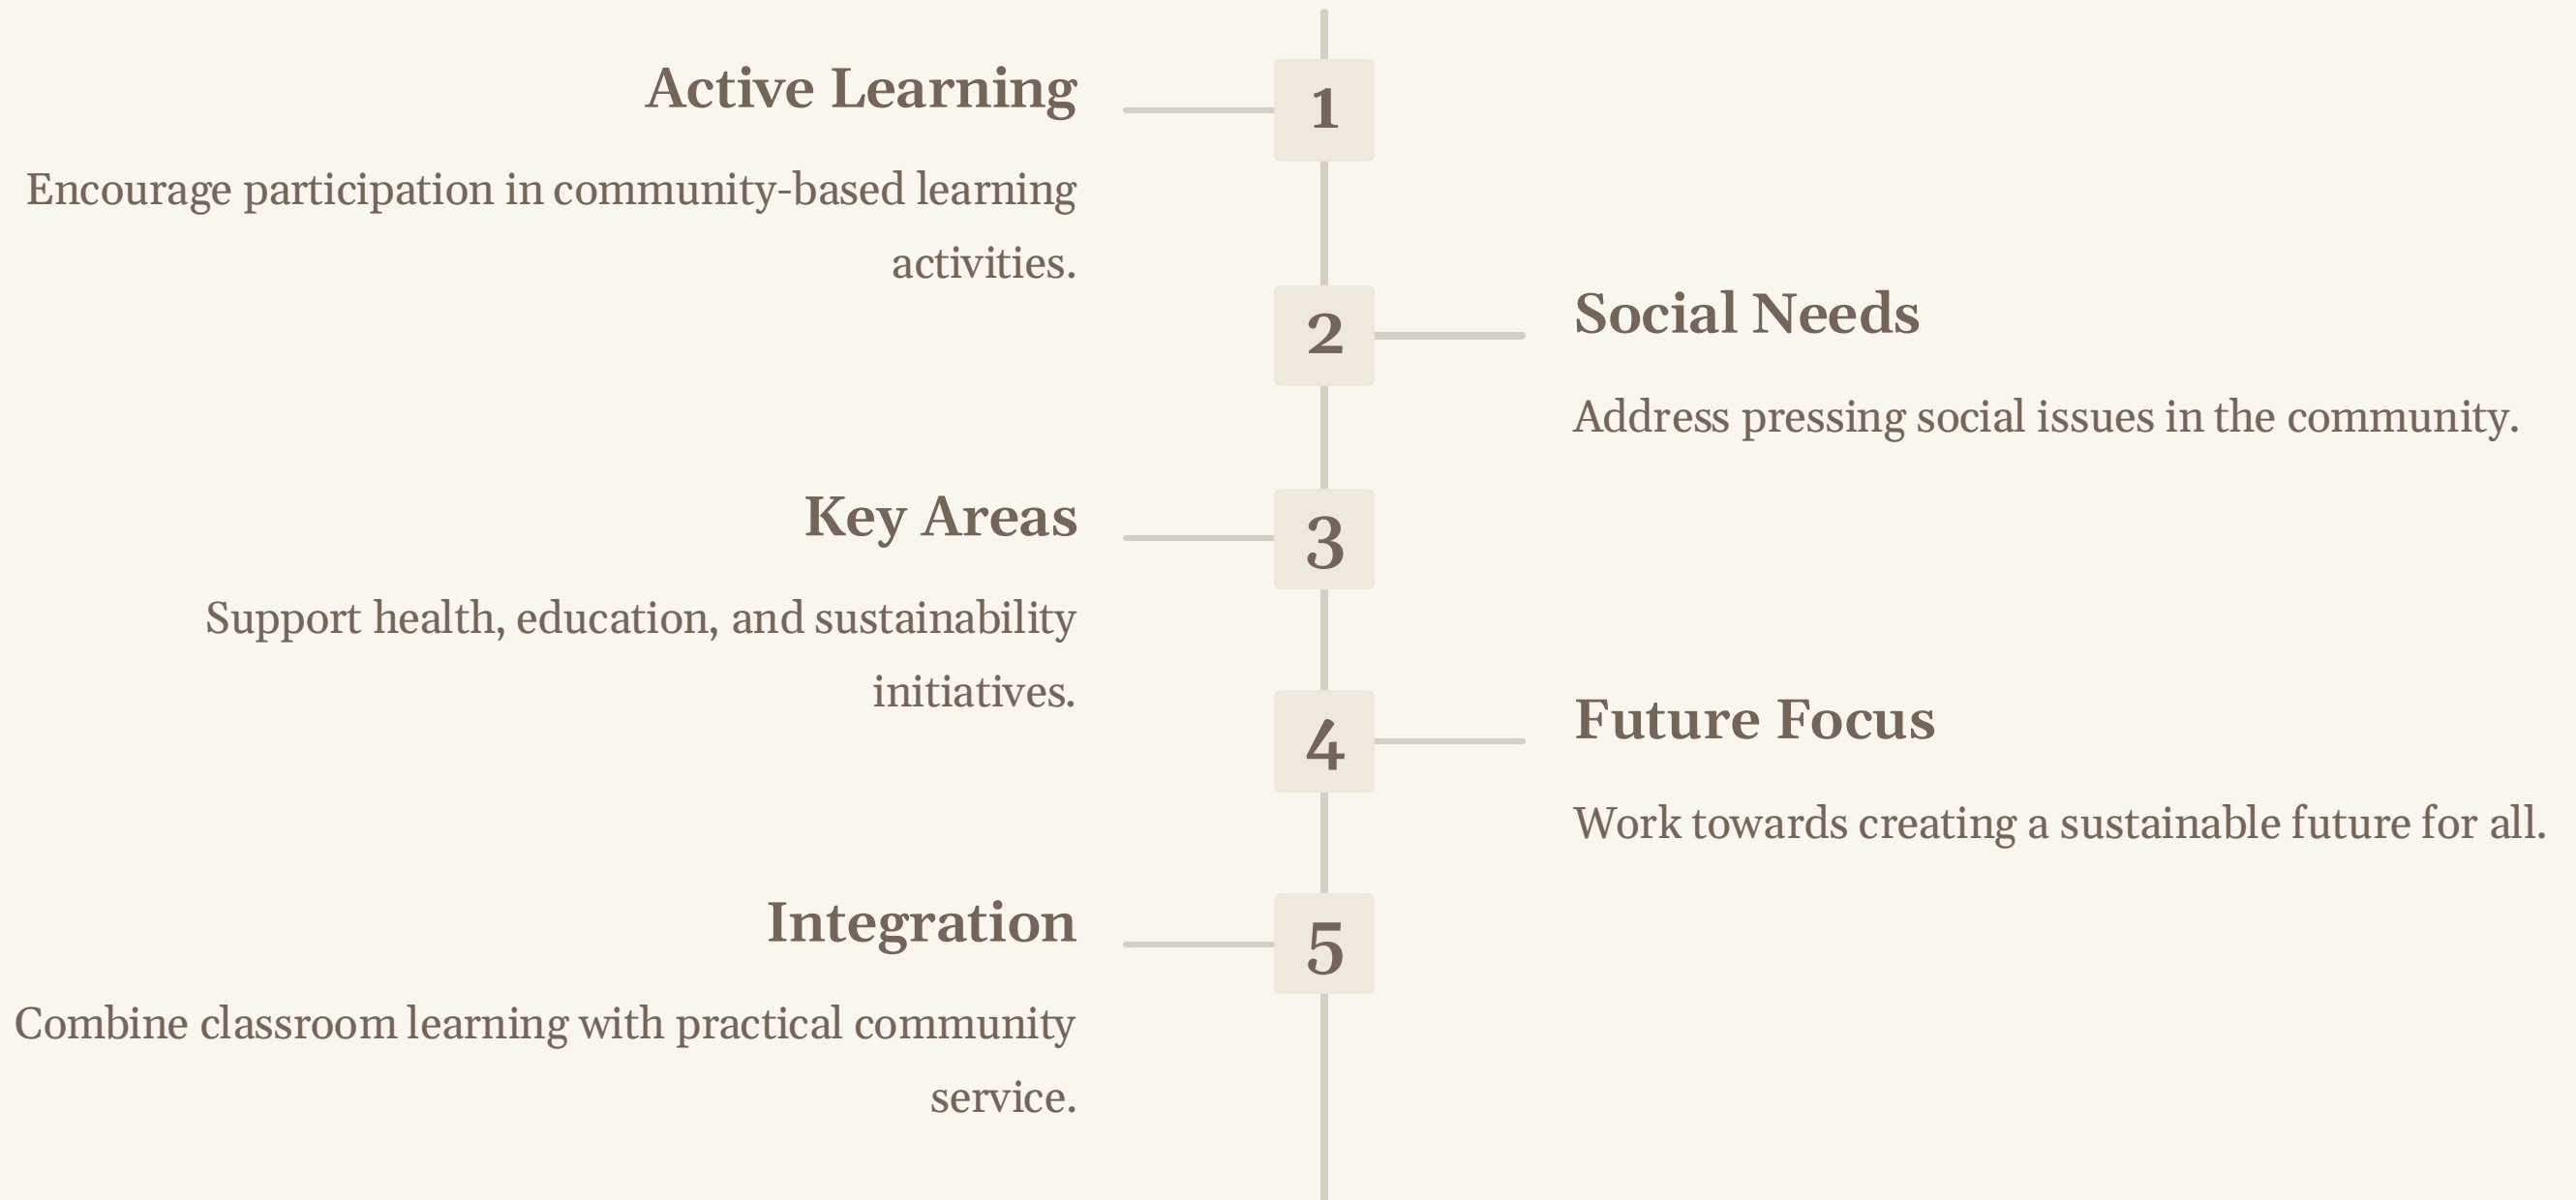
Active Learning

1

Encourage participation in community-based learning activities.

2

Social Needs

Address pressing social issues in the community.

Key Areas

3

Support health, education, and sustainability initiatives.

4

Future Focus

Work towards creating a sustainable future for all.

Integration

5

Combine classroom learning with practical community service.